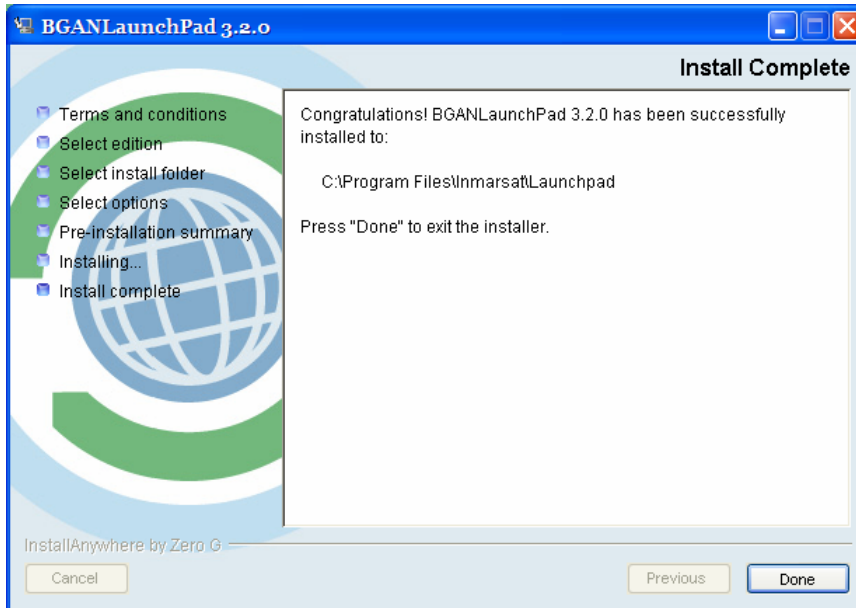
BGANLaunchPad 3.2.0

Install Complete

Terms and conditions
Select edition
Select install folder
Select options
Pre-installation summary
Installing...
Install complete

Congratulations! BGANLaunchPad 3.2.0 has been successfully installed to:

C:\Program Files\Inmarsat\Launchpad

Press "Done" to exit the installer.

InstallAnywhere by Zero G

Cancel

Previous

Done